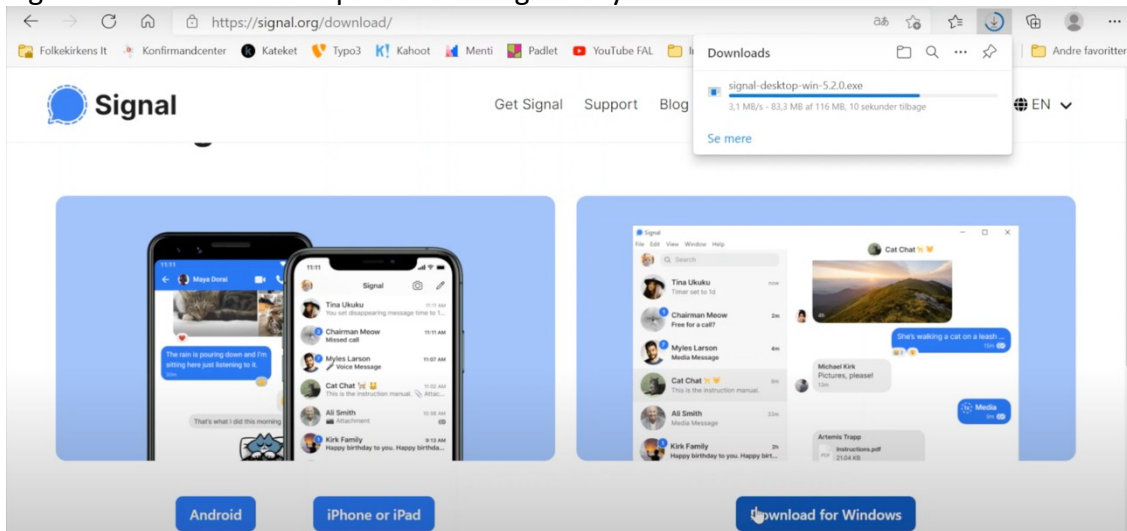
https://signal.org/download/

Folkekirkens It  Konfirmandcenter  Kateket  Typo3  Kahoot  Menti  Padlet  YouTube FAL  Andre favoritter

Downloads

signal-desktop-win-5.2.0.exe

3,1 MB/s - 83,3 MB af 116 MB, 10 sekunder tilbage

Se mere

Signal

Get Signal  Support  Blog

EN

11:11

Maya Dorai

The rain is pouring down and I'm sitting here just listening to it.

That's what I did this morning

11:11

Signal

Tina Ukuku
You set disappearing message time to 1...

Chairman Meow
Missed call

Myles Larson
Voice Message

Cat Chat
This is the instruction manual.

Ali Smith
Attachment

Kirk Family
Happy birthday to you. Happy birthda...

Signal
File Edit View Window Help

Search

Tina Ukuku
Timer set to 1d

Chairman Meow
Free for a call?

Myles Larson
Media Message

Cat Chat
This is the instruction manual.

Ali Smith
Media Message

Kirk Family
Happy birthday to you. Happy birt...

Cat Chat

She's walking a cat on a leash ...

Michael Kirk
Pictures, please!

Media

Artemis Trapp
Instructions.pdf

Android

iPhone or iPad

Download for Windows